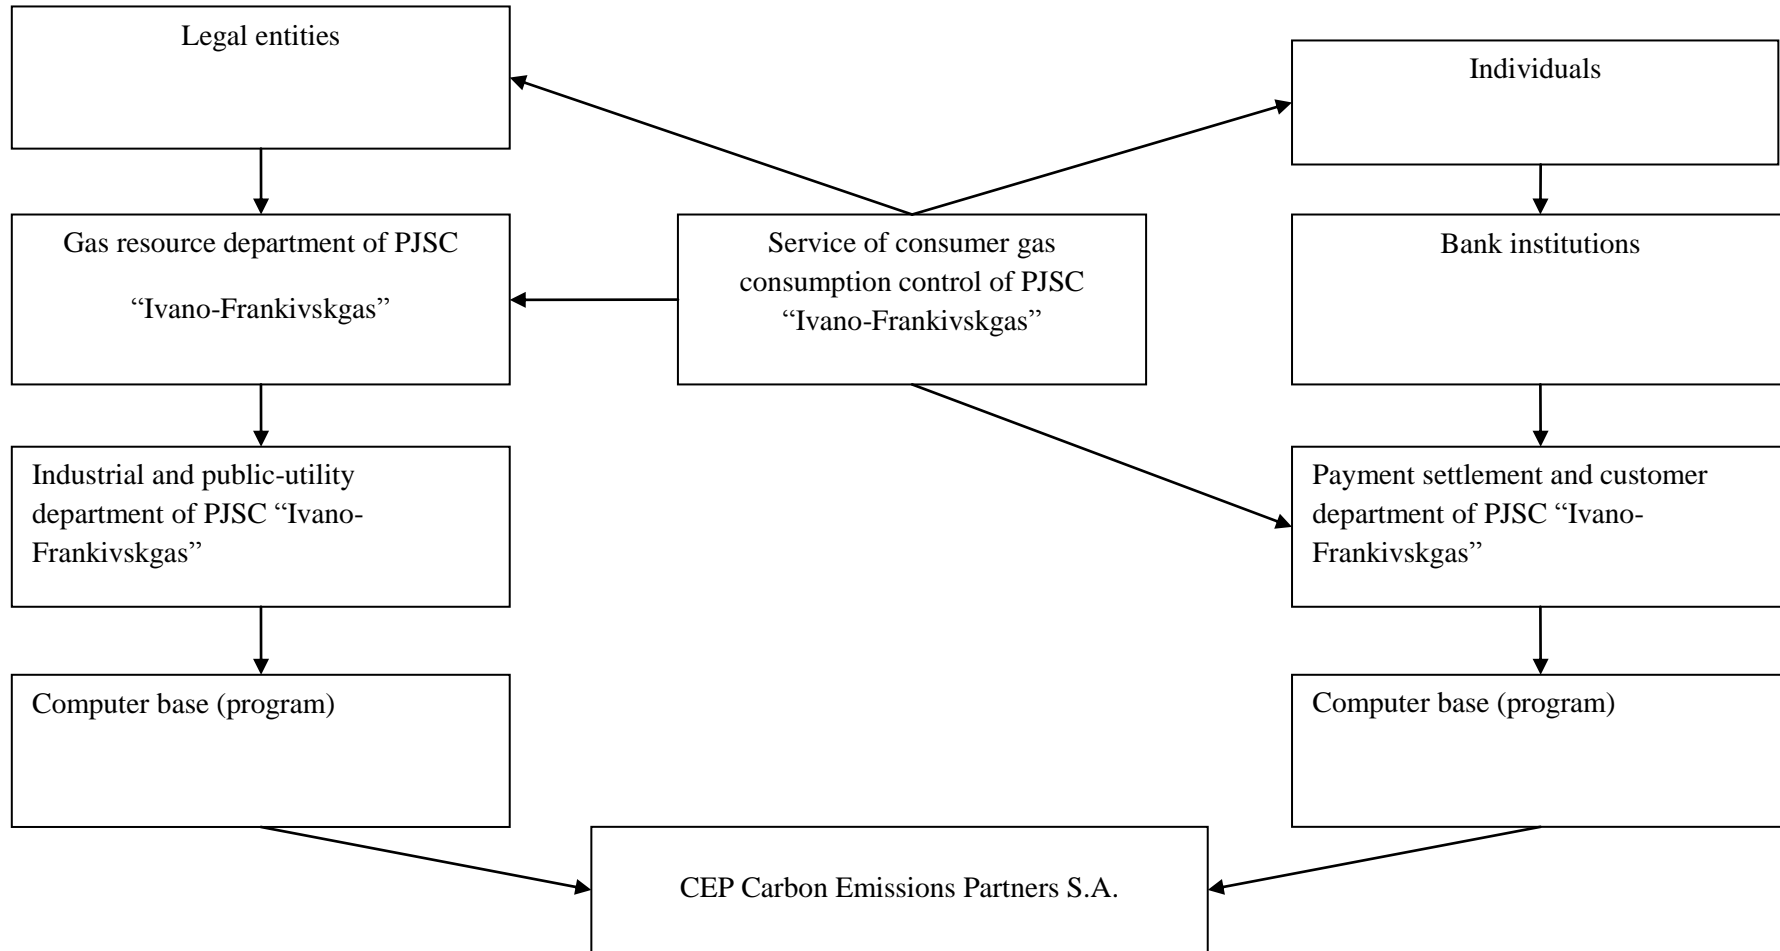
Legal entities

Individuals

Gas resource department of PJSC

“Ivano-Frankivskgas”

Service of consumer gas consumption control of PJSC “Ivano-Frankivskgas”

Bank institutions

Industrial and public-utility department of PJSC “Ivano-Frankivskgas”

Payment settlement and customer department of PJSC “Ivano-Frankivskgas”

Computer base (program)

Computer base (program)

CEP Carbon Emissions Partners S.A.